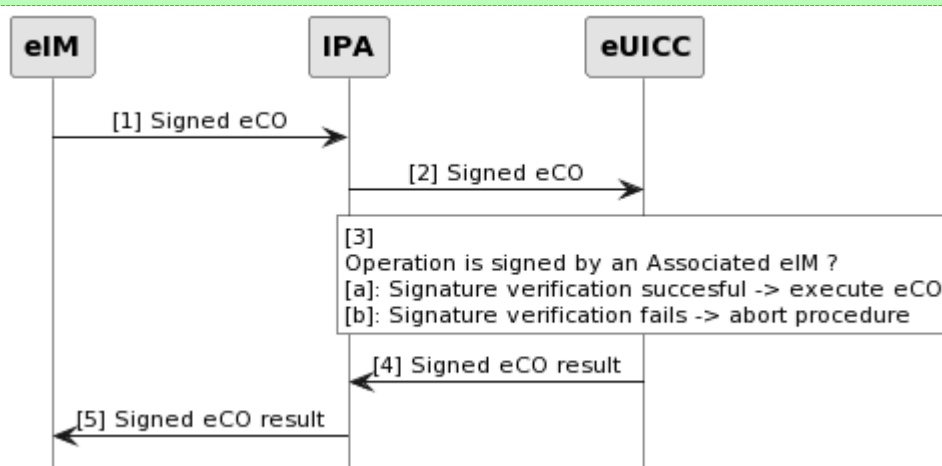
eIM

IPA

eUICC

[1] Signed eCO

[2] Signed eCO

[3]
Operation is signed by an Associated eIM ?
[a]: Signature verification succesful -> execute eCO
[b]: Signature verification fails -> abort procedure

[4] Signed eCO result

[5] Signed eCO result